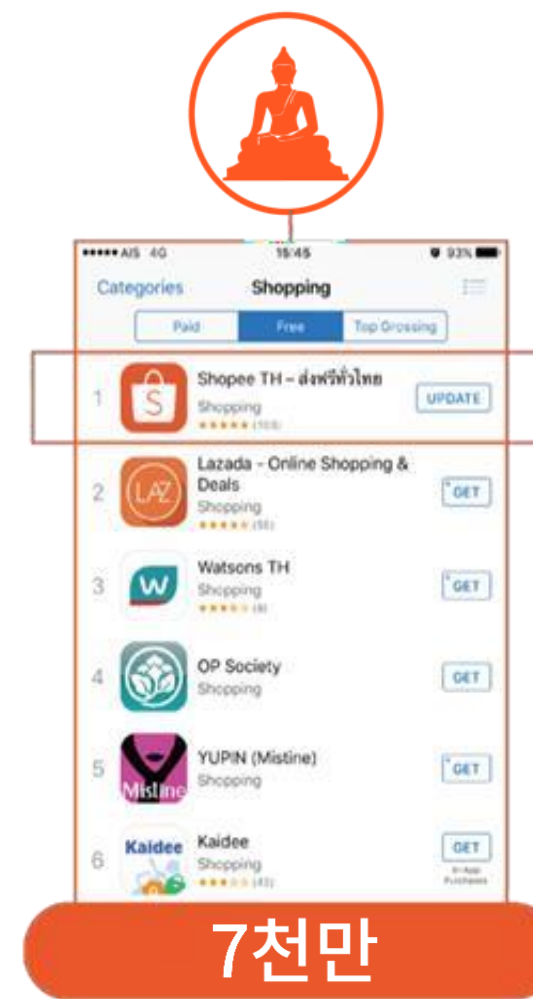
●●●●● AIS 4G 15:45 93%

Categories Shopping

Paid Free Top Grossing

1 Shopee TH - ส่งฟรีทั่วไทย
Shopping
★★★★★ (103)
UPDATE

2 Lazada - Online Shopping & Deals
Shopping
★★★★★ (55)
GET

3 Watsons TH
Shopping
★★★★☆ (8)
GET

4 OP Society
Shopping
GET

5 YUPIN (Mistine)
Shopping
GET

6 Kaidee
Shopping
★★★☆☆ (43)
GET
In-App Purchases

7천만